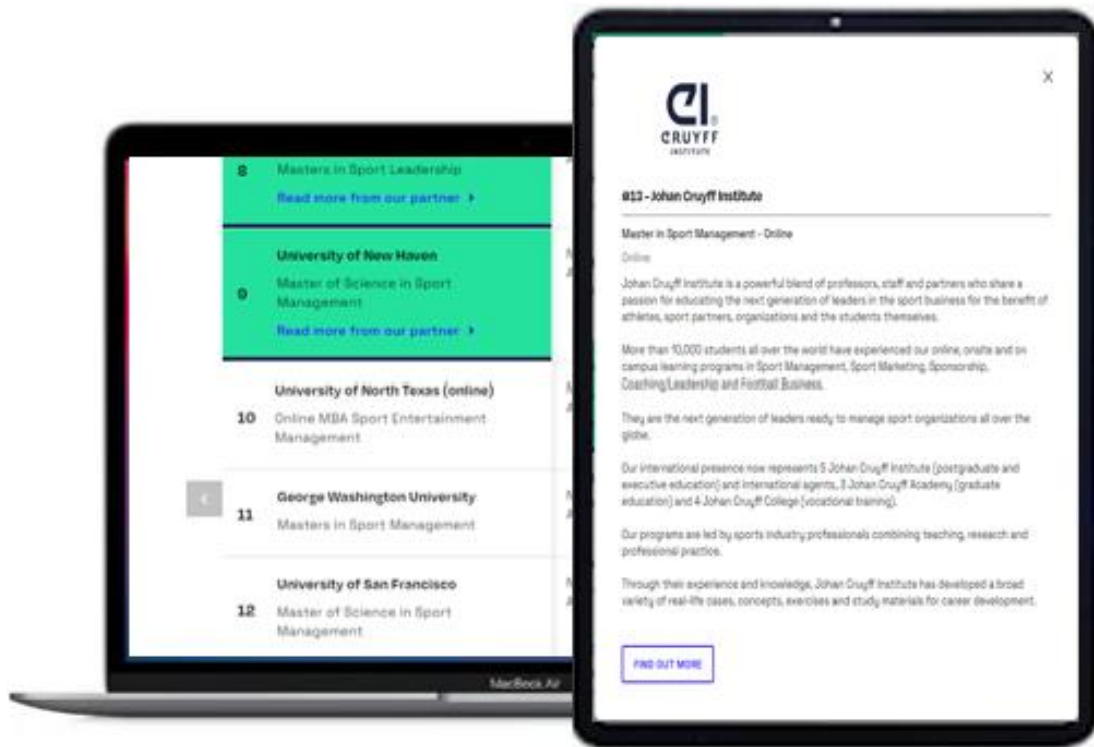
8 Masters in Sport Leadership
Read more from our partner ›

University of New Haven
9 Master of Science in Sport Management
Read more from our partner ›

University of North Texas (online)
10 Online MBA Sport Entertainment Management

George Washington University
11 Masters in Sport Management

University of San Francisco
12 Master of Science in Sport Management

MacBook Air

CRUYFF INSTITUTE

×

#13 - Johan Cruyff Institute

Master in Sport Management - Online

Online

Johan Cruyff Institute is a powerful blend of professors, staff and partners who share a passion for educating the next generation of leaders in the sport business for the benefit of athletes, sport partners, organizations and the students themselves.

More than 10,000 students all over the world have experienced our online, onsite and on campus learning programs in Sport Management, Sport Marketing, Sponsorship, Coaching/Leadership and Football Business.

They are the next generation of leaders ready to manage sport organizations all over the globe.

Our international presence now represents 5 Johan Cruyff Institute (postgraduate and executive education) and international agents, 3 Johan Cruyff Academy (graduate education) and 4 Johan Cruyff College (vocational training).

Our programs are led by sports industry professionals combining teaching, research and professional practice.

Through their experience and knowledge, Johan Cruyff Institute has developed a broad variety of real-life cases, concepts, exercises and study materials for career development.

FIND OUT MORE